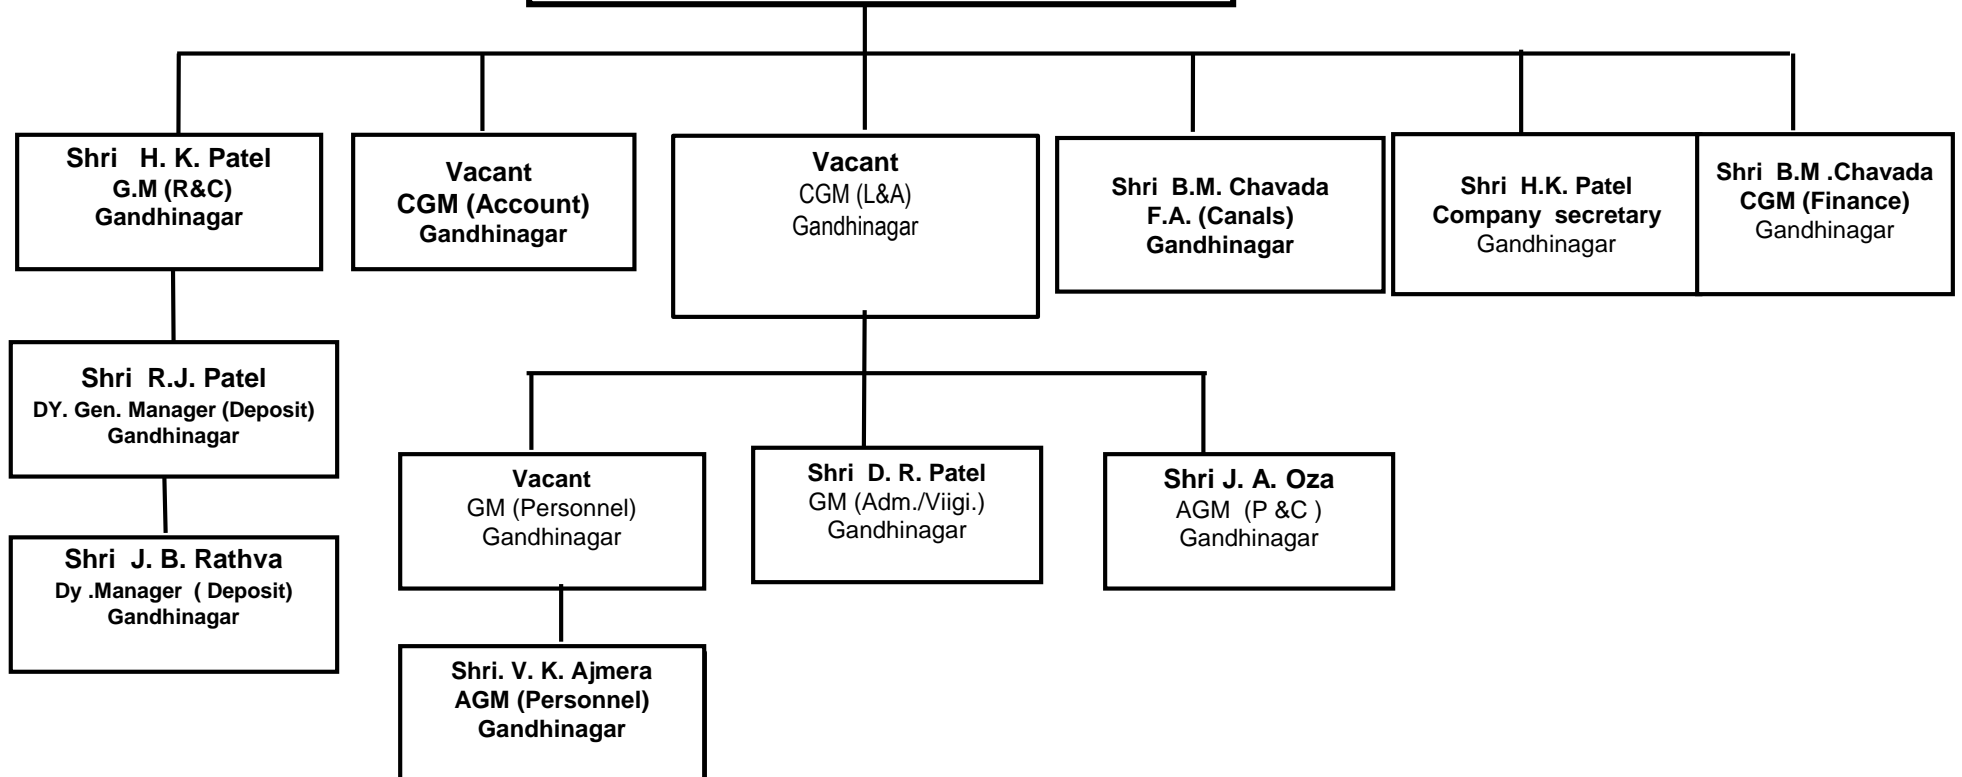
Shri H. K. Patel
G.M (R&C)
Gandhinagar

Vacant
CGM (Account)
Gandhinagar

Vacant
CGM (L&A)
Gandhinagar

Shri B.M. Chavada
F.A. (Canals)
Gandhinagar

Shri H.K. Patel
Company secretary
Gandhinagar

Shri B.M .Chavada
CGM (Finance)
Gandhinagar

Shri R.J. Patel
DY. Gen. Manager (Deposit)
Gandhinagar

Shri J. B. Rathva
Dy .Manager ( Deposit)
Gandhinagar

Vacant
GM (Personnel)
Gandhinagar

Shri D. R. Patel
GM (Adm./Viigi.)
Gandhinagar

Shri J. A. Oza
AGM (P &C )
Gandhinagar

Shri. V. K. Ajmera
AGM (Personnel)
Gandhinagar